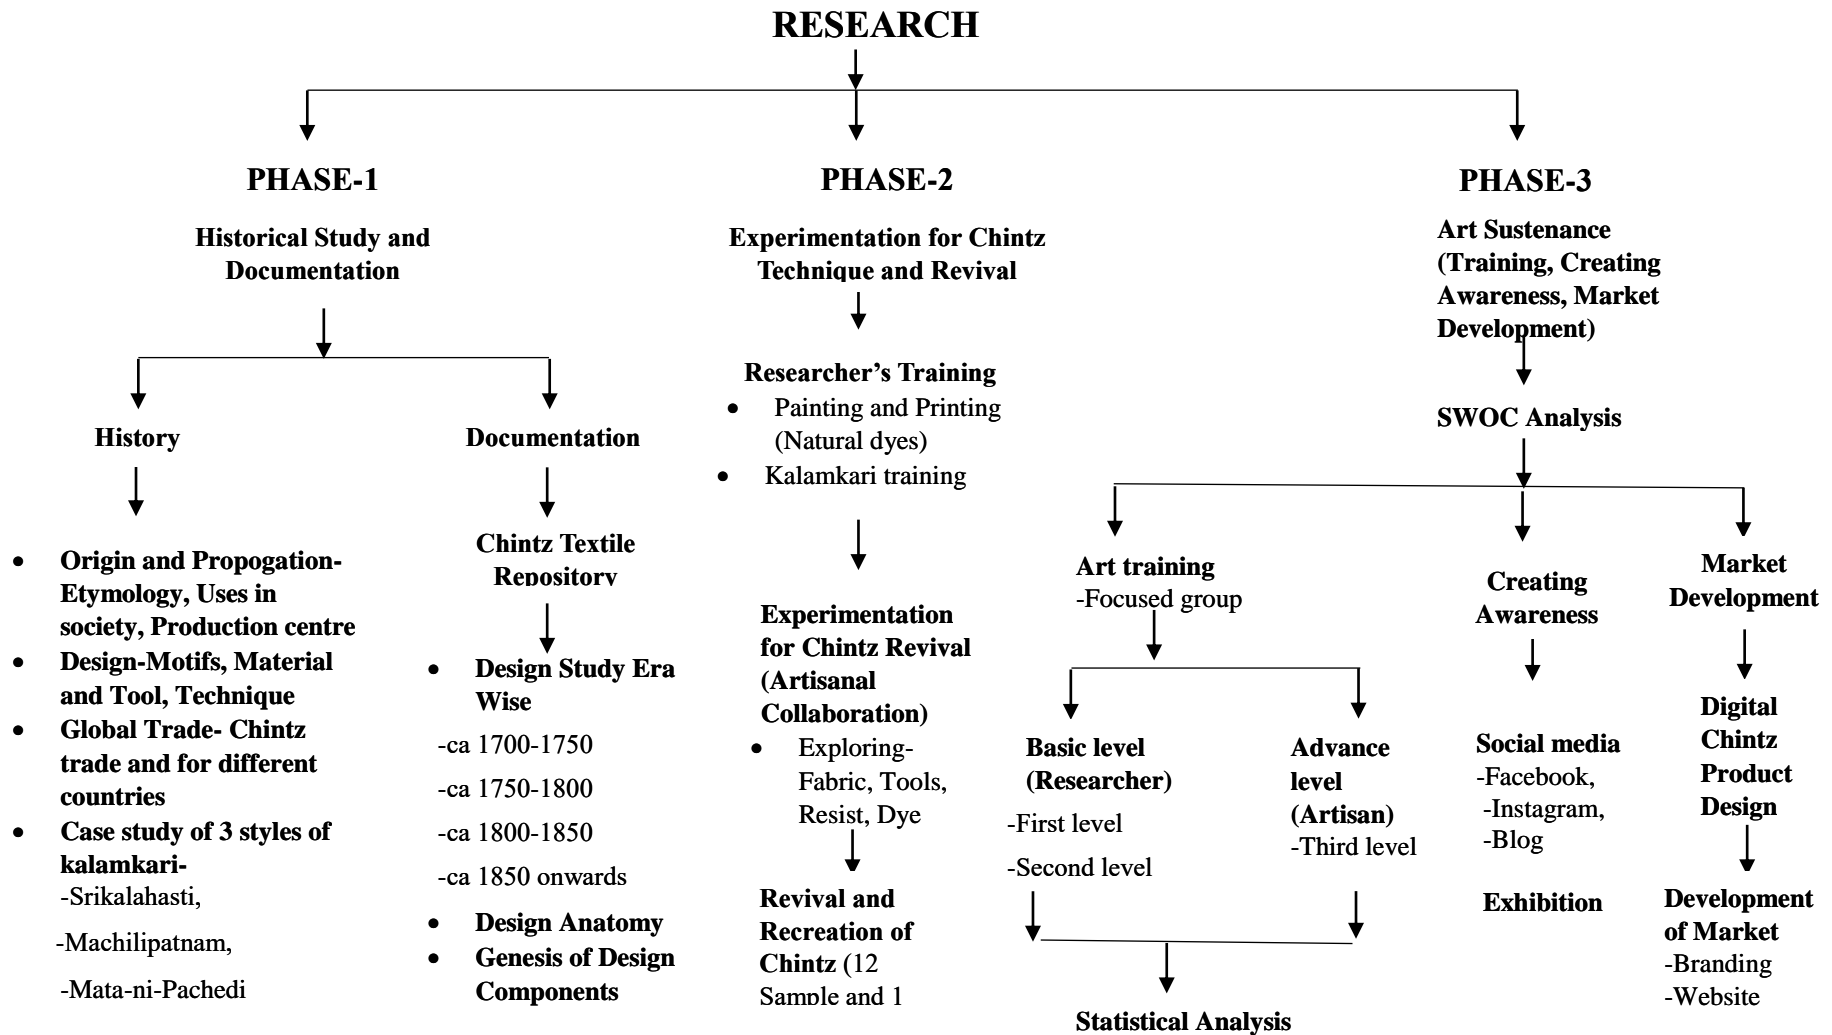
RESEARCH

PHASE-1

Historical Study and Documentation

History

- Origin and Propogation- Etymology, Uses in society, Production centre
- Design-Motifs, Material and Tool, Technique
- Global Trade- Chintz trade and for different countries
- Case study of 3 styles of kalamkari-
-Srikalahasti,
-Machilipatnam,
-Mata-ni-Pachedi

Documentation

Chintz Textile Repository

- Design Study Era Wise
-ca 1700-1750
-ca 1750-1800
-ca 1800-1850
-ca 1850 onwards
- Design Anatomy
- Genesis of Design Components

PHASE-2

Experimentation for Chintz Technique and Revival

Researcher's Training
- Painting and Printing (Natural dyes)
- Kalamkari training

Experimentation for Chintz Revival (Artisanal Collaboration)
- Exploring- Fabric, Tools, Resist, Dye

Revival and Recreation of Chintz (12 Sample and 1

PHASE-3

Art Sustenance (Training, Creating Awareness, Market Development)

SWOC Analysis

Art training
-Focused group

Basic level (Researcher)
-First level
-Second level

Advance level (Artisan)
-Third level

Statistical Analysis

Creating Awareness

Social media
-Facebook,
-Instagram,
-Blog

Exhibition

Market Development

Digital Chintz Product Design

Development of Market
-Branding
-Website